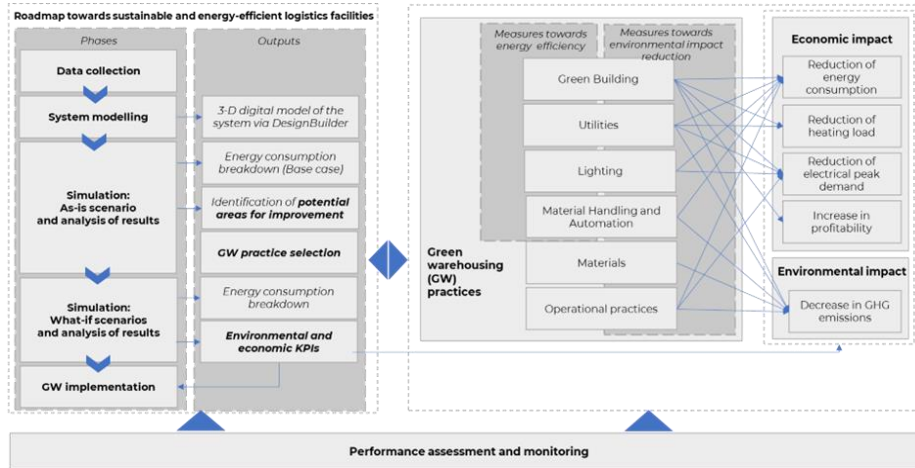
Roadmap towards sustainable and energy-efficient logistics facilities

Phases

Data collection

System modelling

Simulation: As-is scenario and analysis of results

Simulation: What-if scenarios and analysis of results

GW implementation

Outputs

3-D digital model of the system via DesignBuilder

Energy consumption breakdown (Base case)

Identification of **potential areas for improvement**

GW practice selection

Energy consumption breakdown

Environmental and economic KPIs

Green warehousing (GW) practices

Measures towards energy efficiency

Measures towards environmental impact reduction

Green Building

Utilities

Lighting

Material Handling and Automation

Materials

Operational practices

Economic impact

Reduction of energy consumption

Reduction of heating load

Reduction of electrical peak demand

Increase in profitability

Environmental impact

Decrease in GHG emissions

Performance assessment and monitoring